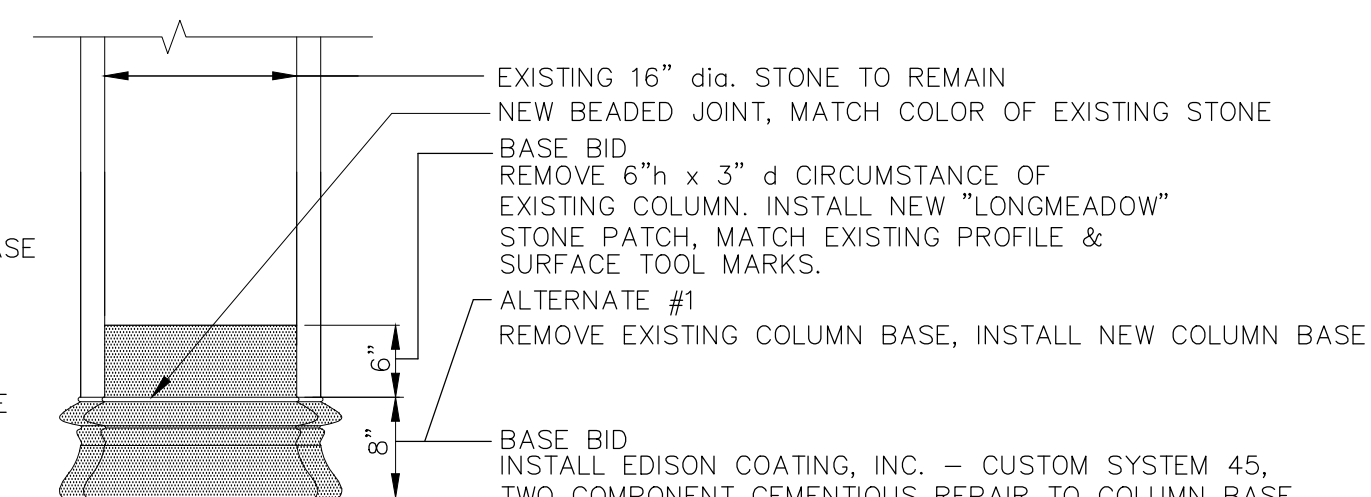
ASE

E

EXISTING 16" dia. STONE TO REMAIN

NEW BEADED JOINT, MATCH COLOR OF EXISTING STONE

BASE BID
REMOVE 6"h x 3" d CIRCUMSTANCE OF EXISTING COLUMN. INSTALL NEW "LONGMEADOW" STONE PATCH, MATCH EXISTING PROFILE & SURFACE TOOL MARKS.

ALTERNATE #1
REMOVE EXISTING COLUMN BASE, INSTALL NEW COLUMN BASE

6"

8"

BASE BID
INSTALL EDISON COATING, INC. – CUSTOM SYSTEM 45,
TWO COMPONENT CEMENTIOUS REPAIR TO COLUMN BASE